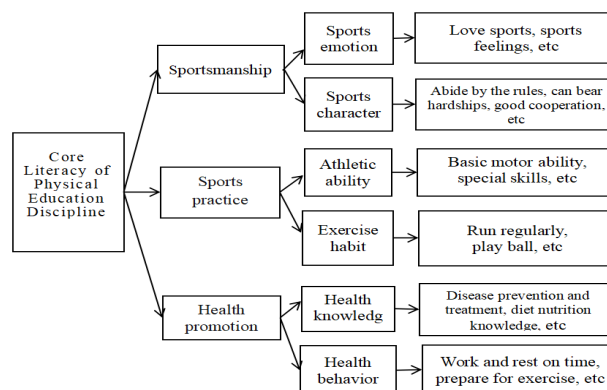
Core Literacy of Physical Education Discipline

Sportsmanship

Sports emotion

Love sports, sports feelings, etc

Sports character

Abide by the rules, can bear hardships, good cooperation, etc

Sports practice

Athletic ability

Basic motor ability, special skills, etc

Exercise habit

Run regularly, play ball, etc

Health promotion

Health knowledg

Disease prevention and treatment, diet nutrition knowledge, etc

Health behavior

Work and rest on time, prepare for exercise, etc